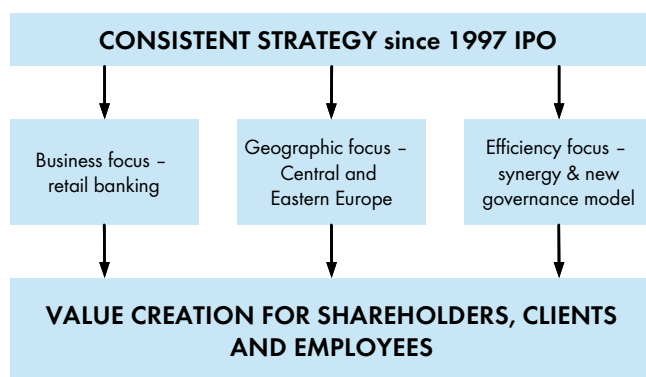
CONSISTENT STRATEGY since 1997 IPO

Business focus – retail banking

Geographic focus – Central and Eastern Europe

Efficiency focus – synergy & new governance model

VALUE CREATION FOR SHAREHOLDERS, CLIENTS AND EMPLOYEES